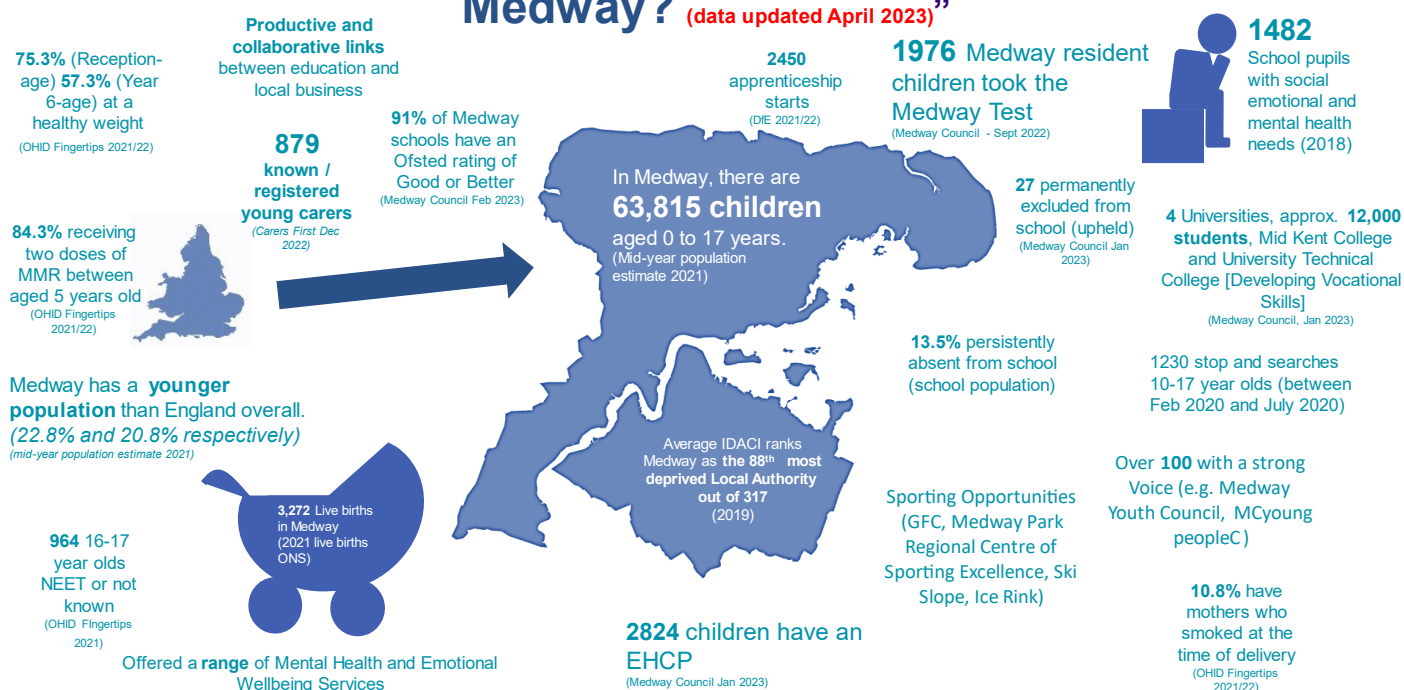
Medway? (data updated April 2023)"

75.3% (Reception-age) 57.3% (Year 6-age) at a healthy weight
(OHID Fingertips 2021/22)

Productive and collaborative links between education and local business

879 known / registered young carers
(Carers First Dec 2022)

91% of Medway schools have an Ofsted rating of Good or Better
(Medway Council Feb 2023)

2450 apprenticeship starts
(DfE 2021/22)

1976 Medway resident children took the Medway Test
(Medway Council - Sept 2022)

1482 School pupils with social emotional and mental health needs (2018)

84.3% receiving two doses of MMR between aged 5 years old
(OHID Fingertips 2021/22)

In Medway, there are 63,815 children aged 0 to 17 years.
(Mid-year population estimate 2021)

27 permanently excluded from school (upheld)
(Medway Council Jan 2023)

4 Universities, approx. 12,000 students, Mid Kent College and University Technical College [Developing Vocational Skills]
(Medway Council, Jan 2023)

Medway has a younger population than England overall. (22.8% and 20.8% respectively)
(mid-year population estimate 2021)

13.5% persistently absent from school (school population)

1230 stop and searches 10-17 year olds (between Feb 2020 and July 2020)

Average IDACI ranks Medway as the 88th most deprived Local Authority out of 317 (2019)

Over 100 with a strong Voice (e.g. Medway Youth Council, MCyoung peopleC)

3,272 Live births in Medway (2021 live births ONS)

Sporting Opportunities (GFC, Medway Park Regional Centre of Sporting Excellence, Ski Slope, Ice Rink)

964 16-17 year olds NEET or not known
(OHID FIngertips 2021)

10.8% have mothers who smoked at the time of delivery
(OHID Fingertips 2021/22)

2824 children have an EHCP
(Medway Council Jan 2023)

Offered a range of Mental Health and Emotional Wellbeing Services